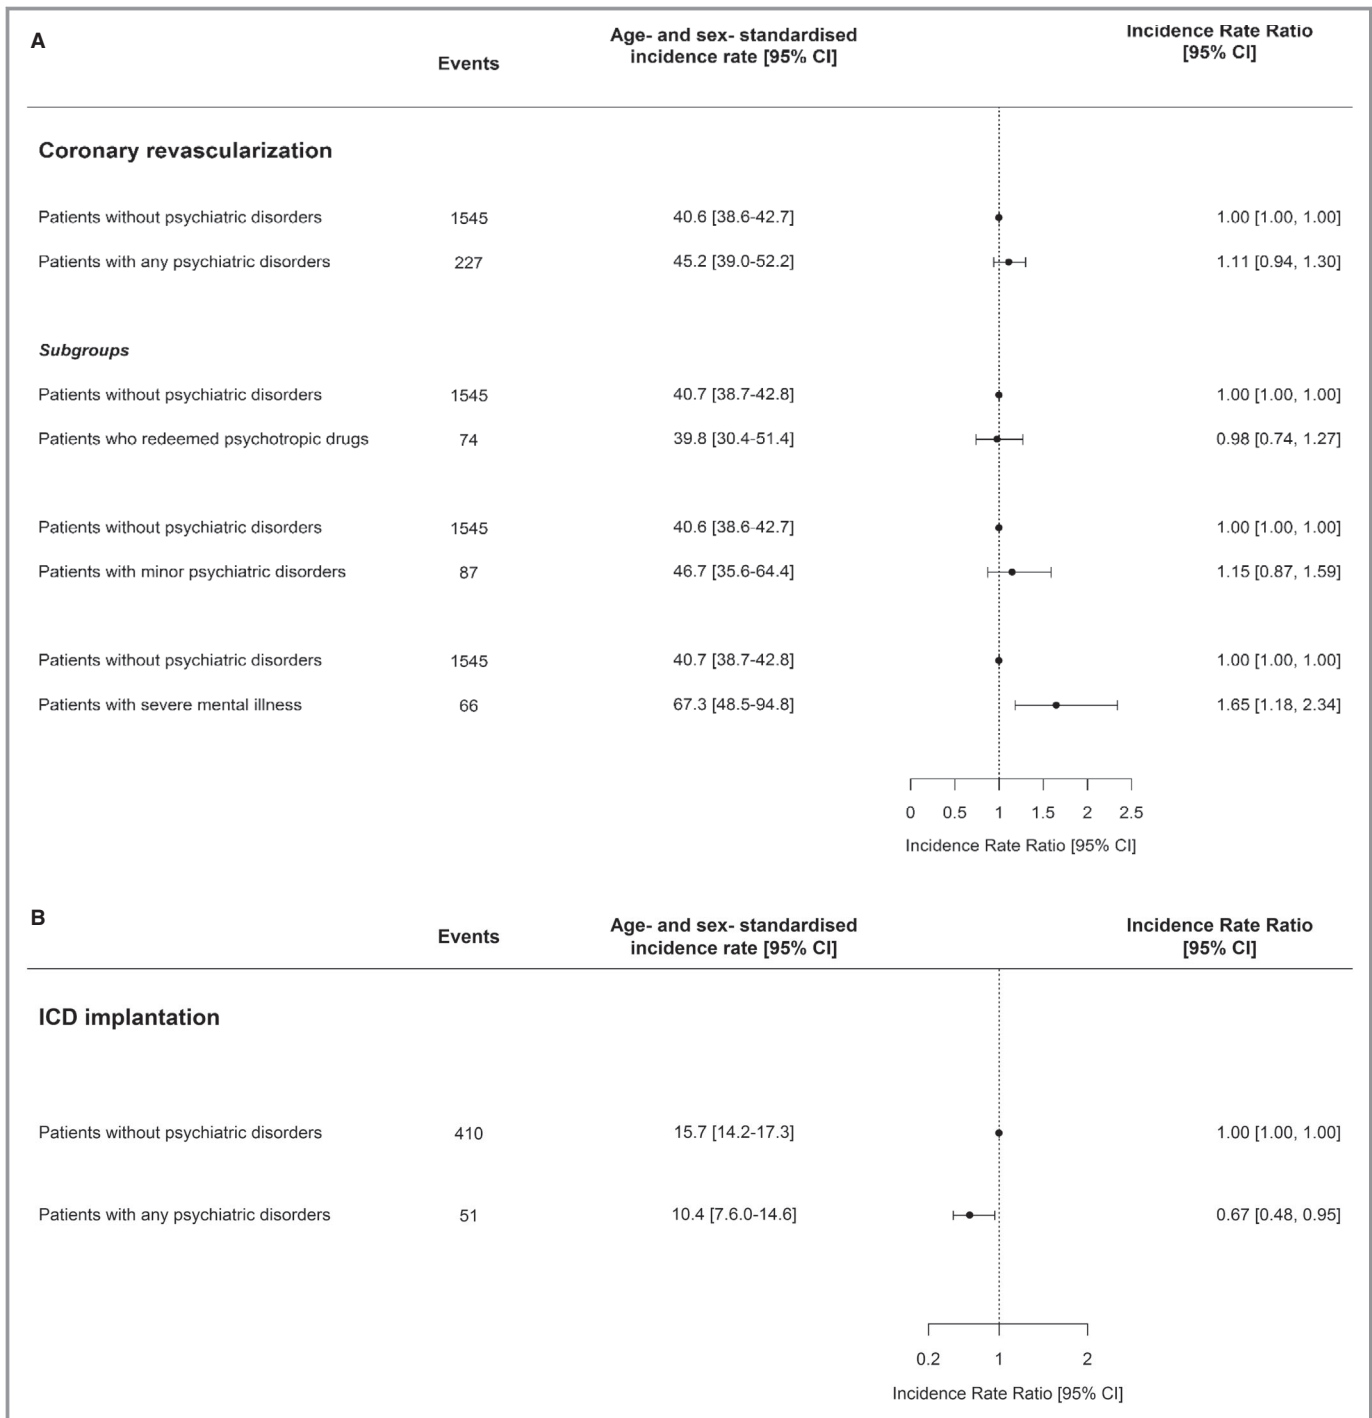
A

| | Events | Age- and sex- standardised incidence rate [95% CI] | Incidence Rate Ratio [95% CI] |
|---|---|---|---|
| **Coronary revascularization** | | | |
| Patients without psychiatric disorders | 1545 | 40.6 [38.6-42.7] | 1.00 [1.00, 1.00] |
| Patients with any psychiatric disorders | 227 | 45.2 [39.0-52.2] | 1.11 [0.94, 1.30] |
| *Subgroups* | | | |
| Patients without psychiatric disorders | 1545 | 40.7 [38.7-42.8] | 1.00 [1.00, 1.00] |
| Patients who redeemed psychotropic drugs | 74 | 39.8 [30.4-51.4] | 0.98 [0.74, 1.27] |
| Patients without psychiatric disorders | 1545 | 40.6 [38.6-42.7] | 1.00 [1.00, 1.00] |
| Patients with minor psychiatric disorders | 87 | 46.7 [35.6-64.4] | 1.15 [0.87, 1.59] |
| Patients without psychiatric disorders | 1545 | 40.7 [38.7-42.8] | 1.00 [1.00, 1.00] |
| Patients with severe mental illness | 66 | 67.3 [48.5-94.8] | 1.65 [1.18, 2.34] |

0 0.5 1 1.5 2 2.5
Incidence Rate Ratio [95% CI]

B

| | Events | Age- and sex- standardised incidence rate [95% CI] | Incidence Rate Ratio [95% CI] |
|---|---|---|---|
| **ICD implantation** | | | |
| Patients without psychiatric disorders | 410 | 15.7 [14.2-17.3] | 1.00 [1.00, 1.00] |
| Patients with any psychiatric disorders | 51 | 10.4 [7.6.0-14.6] | 0.67 [0.48, 0.95] |

0.2 1 2
Incidence Rate Ratio [95% CI]